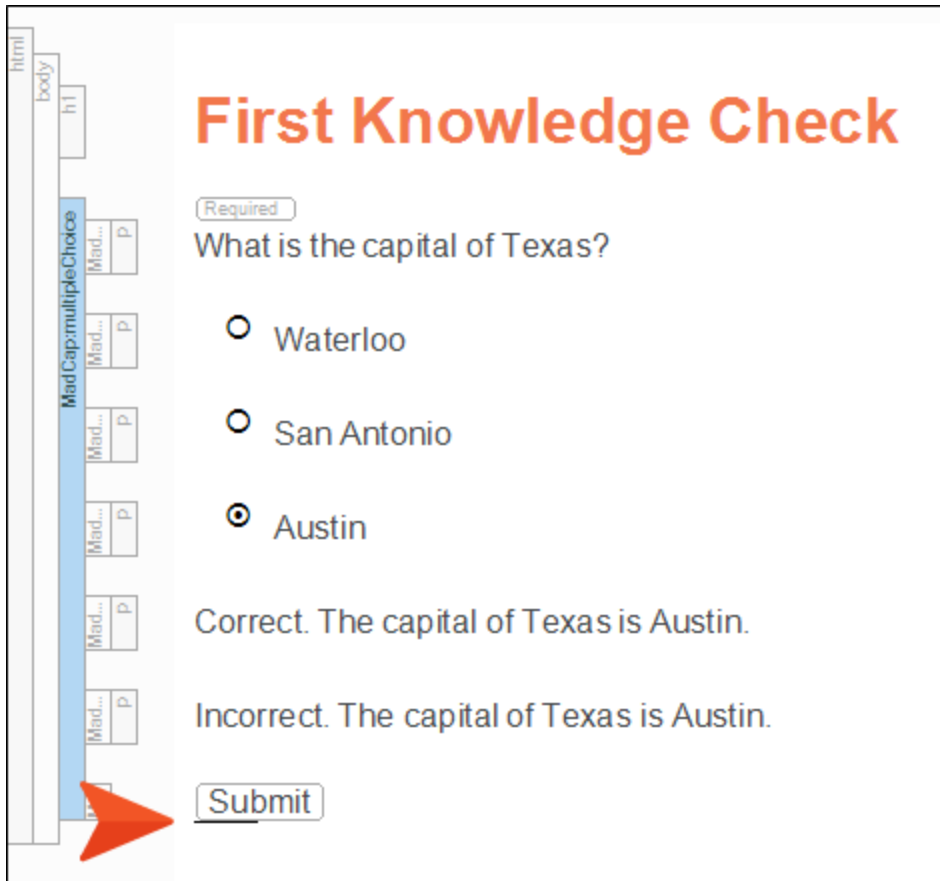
html
body
h1
MadCap:multipleChoice
Mad...
p
Mad...
p
Mad...
p
Mad...
p
Mad...
p
Mad...
p

First Knowledge Check

Required
What is the capital of Texas?

Waterloo

San Antonio

Austin

Correct. The capital of Texas is Austin.

Incorrect. The capital of Texas is Austin.

Submit